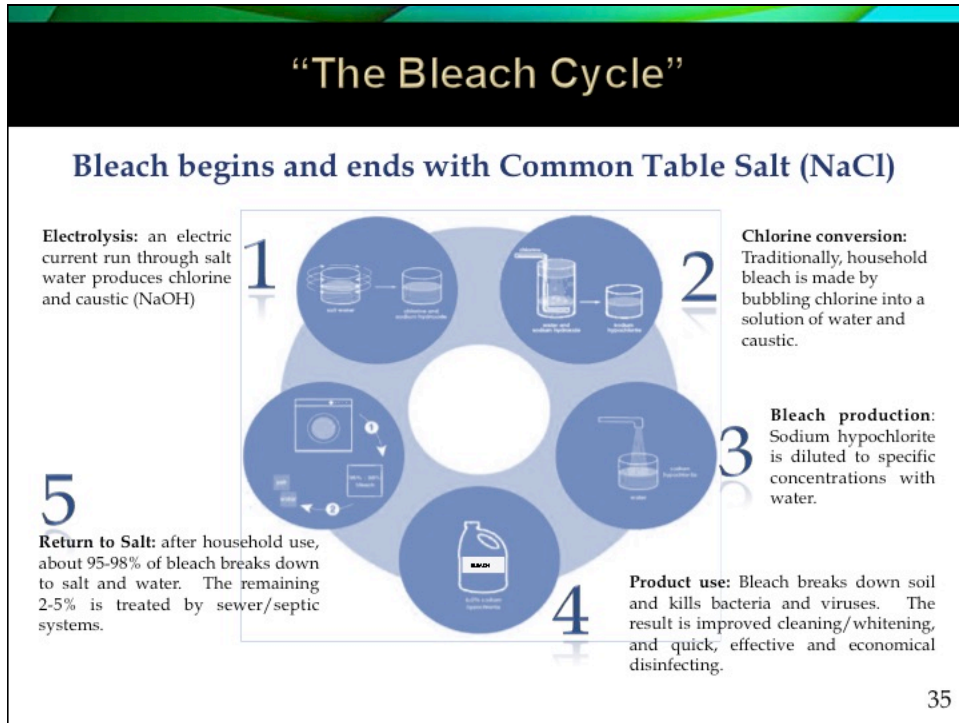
"The Bleach Cycle"

Bleach begins and ends with Common Table Salt (NaCl)

Electrolysis: an electric current run through salt water produces chlorine and caustic (NaOH)

1

salt water

chlorine and sodium hydroxide

2

Chlorine conversion: Traditionally, household bleach is made by bubbling chlorine into a solution of water and caustic.

chlorine

water and sodium hydroxide

sodium hypochlorite

3

Bleach production: Sodium hypochlorite is diluted to specific concentrations with water.

sodium hypochlorite

water

4

BLEACH

6.0% sodium hypochlorite

Product use: Bleach breaks down soil and kills bacteria and viruses. The result is improved cleaning/whitening, and quick, effective and economical disinfecting.

5

1

2

95% - 98% bleach

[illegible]

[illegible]

Return to Salt: after household use, about 95-98% of bleach breaks down to salt and water. The remaining 2-5% is treated by sewer/septic systems.

35